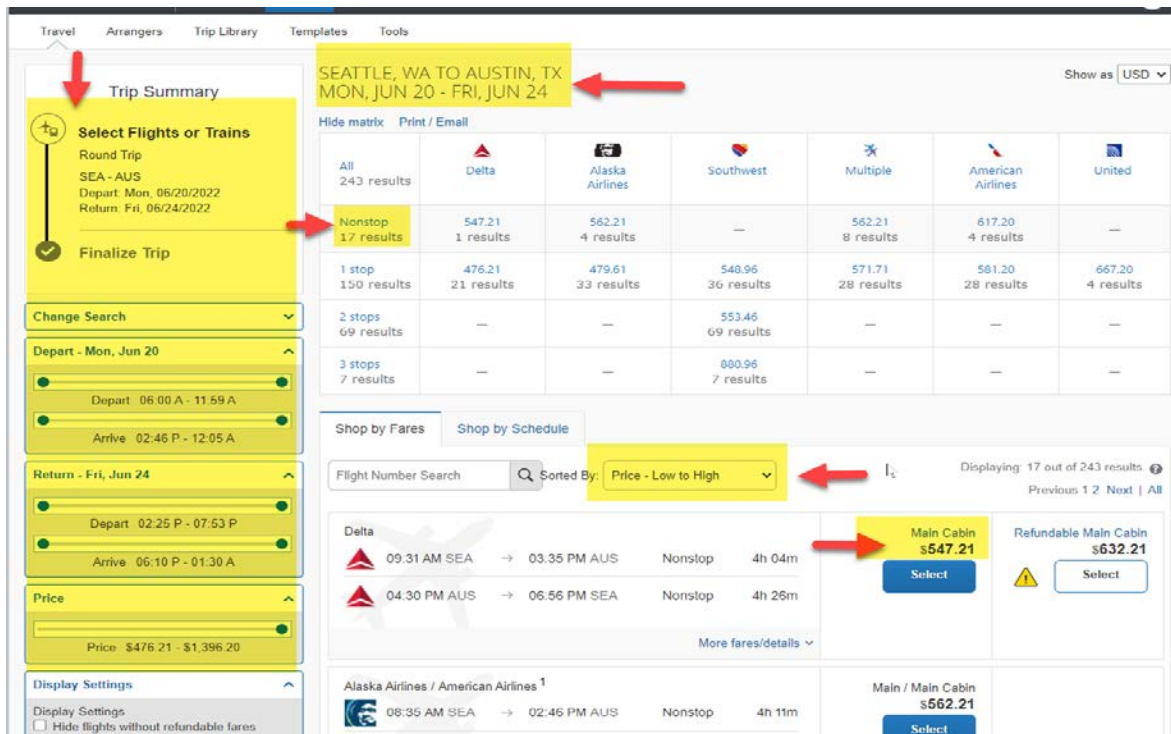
Travel Arrangers Trip Library Templates Tools

Trip Summary

Select Flights or Trains
Round Trip
SEA - AUS
Depart: Mon, 06/20/2022
Return: Fri, 06/24/2022

Finalize Trip

Change Search

Depart - Mon, Jun 20
Depart 06:00 A - 11:59 A
Arrive 02:46 P - 12:05 A

Return - Fri, Jun 24
Depart 02:25 P - 07:53 P
Arrive 06:10 P - 01:30 A

Price
Price $476.21 - $1,396.20

Display Settings
Display Settings
Hide flights without refundable fares

SEATTLE, WA TO AUSTIN, TX
MON, JUN 20 - FRI, JUN 24

Show as USD

Hide matrix Print / Email

| All 243 results | Delta | Alaska Airlines | Southwest | Multiple | American Airlines | United |
|---|---|---|---|---|---|---|
| Nonstop 17 results | 547.21 1 results | 562.21 4 results | — | 562.21 8 results | 617.20 4 results | — |
| 1 stop 150 results | 476.21 21 results | 479.61 33 results | 548.96 36 results | 571.71 28 results | 581.20 28 results | 667.20 4 results |
| 2 stops 69 results | — | — | 553.46 69 results | — | — | — |
| 3 stops 7 results | — | — | 880.96 7 results | — | — | — |

Shop by Fares Shop by Schedule

Flight Number Search Sorted By: Price - Low to High

Displaying: 17 out of 243 results
Previous 1 2 Next | All

Delta
09:31 AM SEA → 03:35 PM AUS Nonstop 4h 04m
04:30 PM AUS → 06:56 PM SEA Nonstop 4h 26m
More fares/details

Main Cabin
$547.21
Select

Refundable Main Cabin
$632.21
Select

Alaska Airlines / American Airlines 1
08:35 AM SEA → 02:46 PM AUS Nonstop 4h 11m

Main / Main Cabin
$562.21
Select